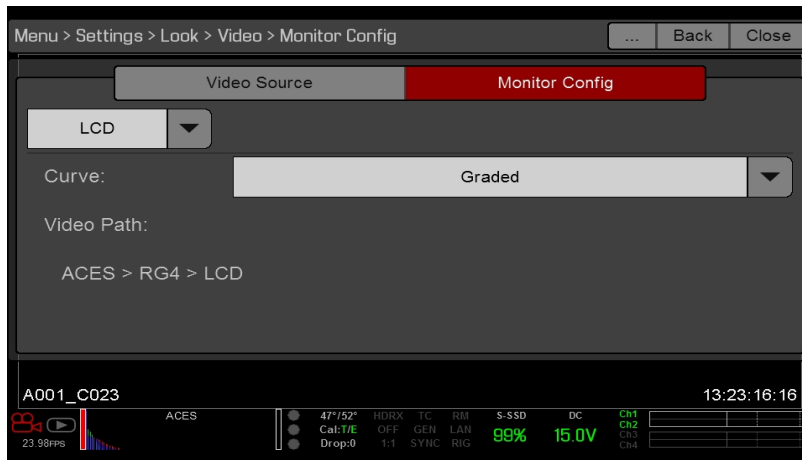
Menu > Settings > Look > Video > Monitor Config

...
Back
Close

Video Source
Monitor Config

LCD

Curve:
Graded

Video Path:

ACES > RG4 > LCD

A001_C023
13:23:16:16

23.98FPS
ACES
47°/52°
Cal:T/E
Drop:0
HDRX
OFF
1:1
TC
GEN
SYNC
RM
LAN
RIG
S-SSD
99%
DC
15.0V
Ch1
Ch2
Ch3
Ch4